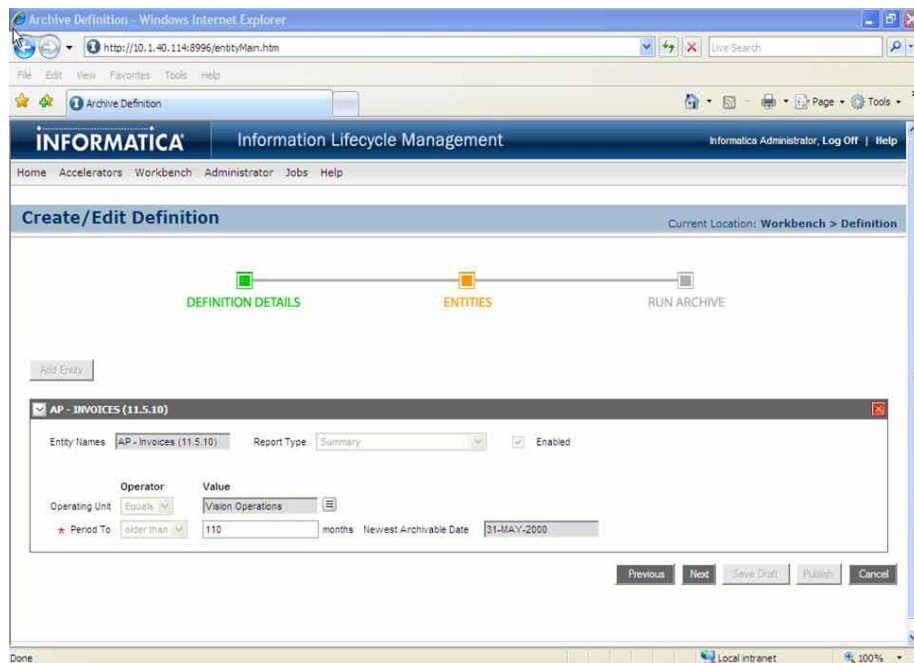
Archive Definition - Windows Internet Explorer

http://10.1.40.114:8996/entityMain.htm

Live Search

File Edit View Favorites Tools Help

Archive Definition

Page Tools

INFORMATICA Information Lifecycle Management

Informatica Administrator, Log Off | Help

Home Accelerators Workbench Administrator Jobs Help

Create/Edit Definition

Current Location: Workbench > Definition

DEFINITION DETAILS

ENTITIES

RUN ARCHIVE

Add Entity

AP - INVOICES (11.5.10)

Entity Names AP - Invoices (11.5.10) Report Type Summary Enabled

| | Operator | Value |
|---|---|---|
| Operating Unit | Equals | Vision Operations |
| * Period To | older than | 110 months Newest Archivable Date 31-MAY-2000 |

Previous Next Save Draft Publish Cancel

Done

Local intranet

100%